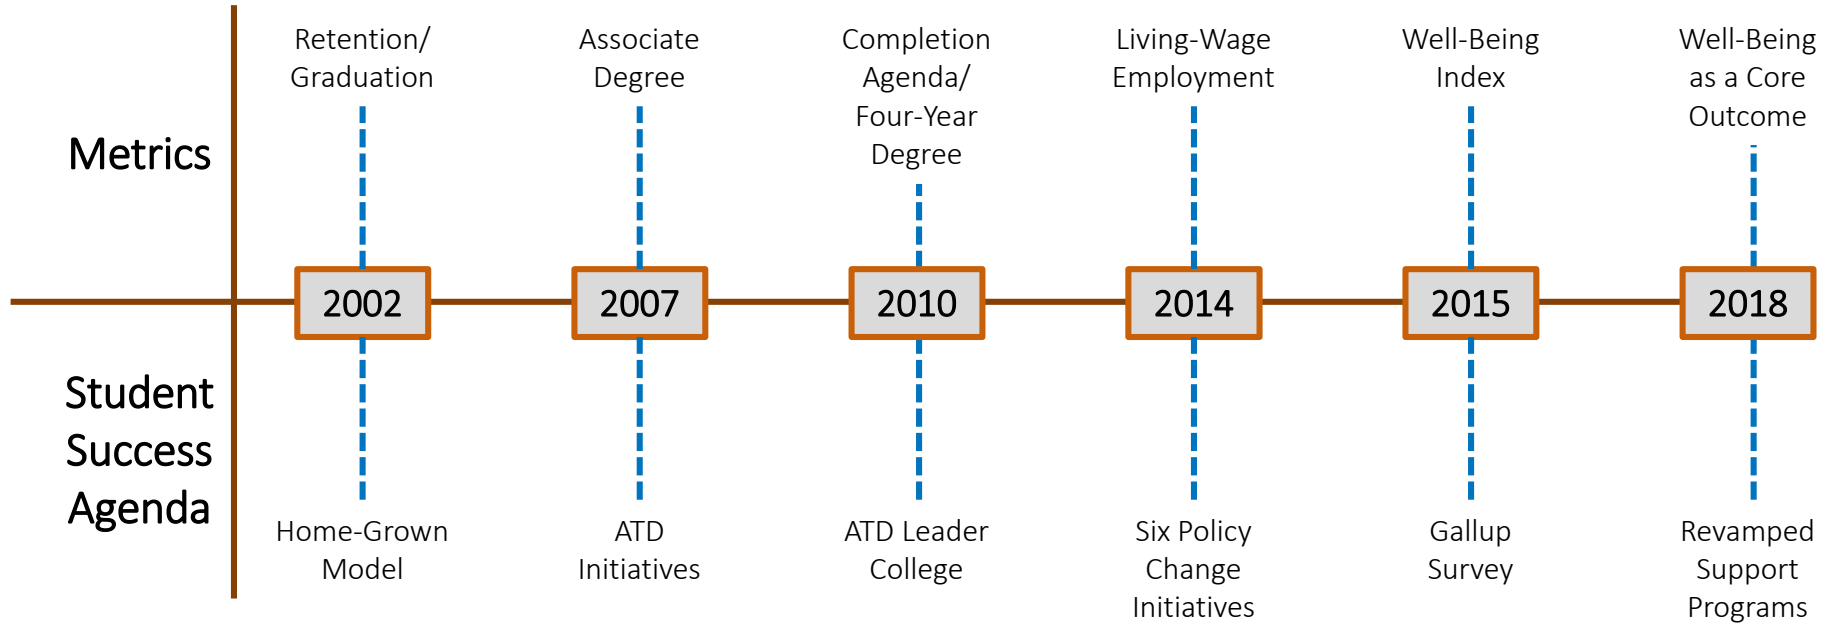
Metrics

Retention/ Graduation

Associate Degree

Completion Agenda/ Four-Year Degree

Living-Wage Employment

Well-Being Index

Well-Being as a Core Outcome

2002

2007

2010

2014

2015

2018

Student Success Agenda

Home-Grown Model

ATD Initiatives

ATD Leader College

Six Policy Change Initiatives

Gallup Survey

Revamped Support Programs